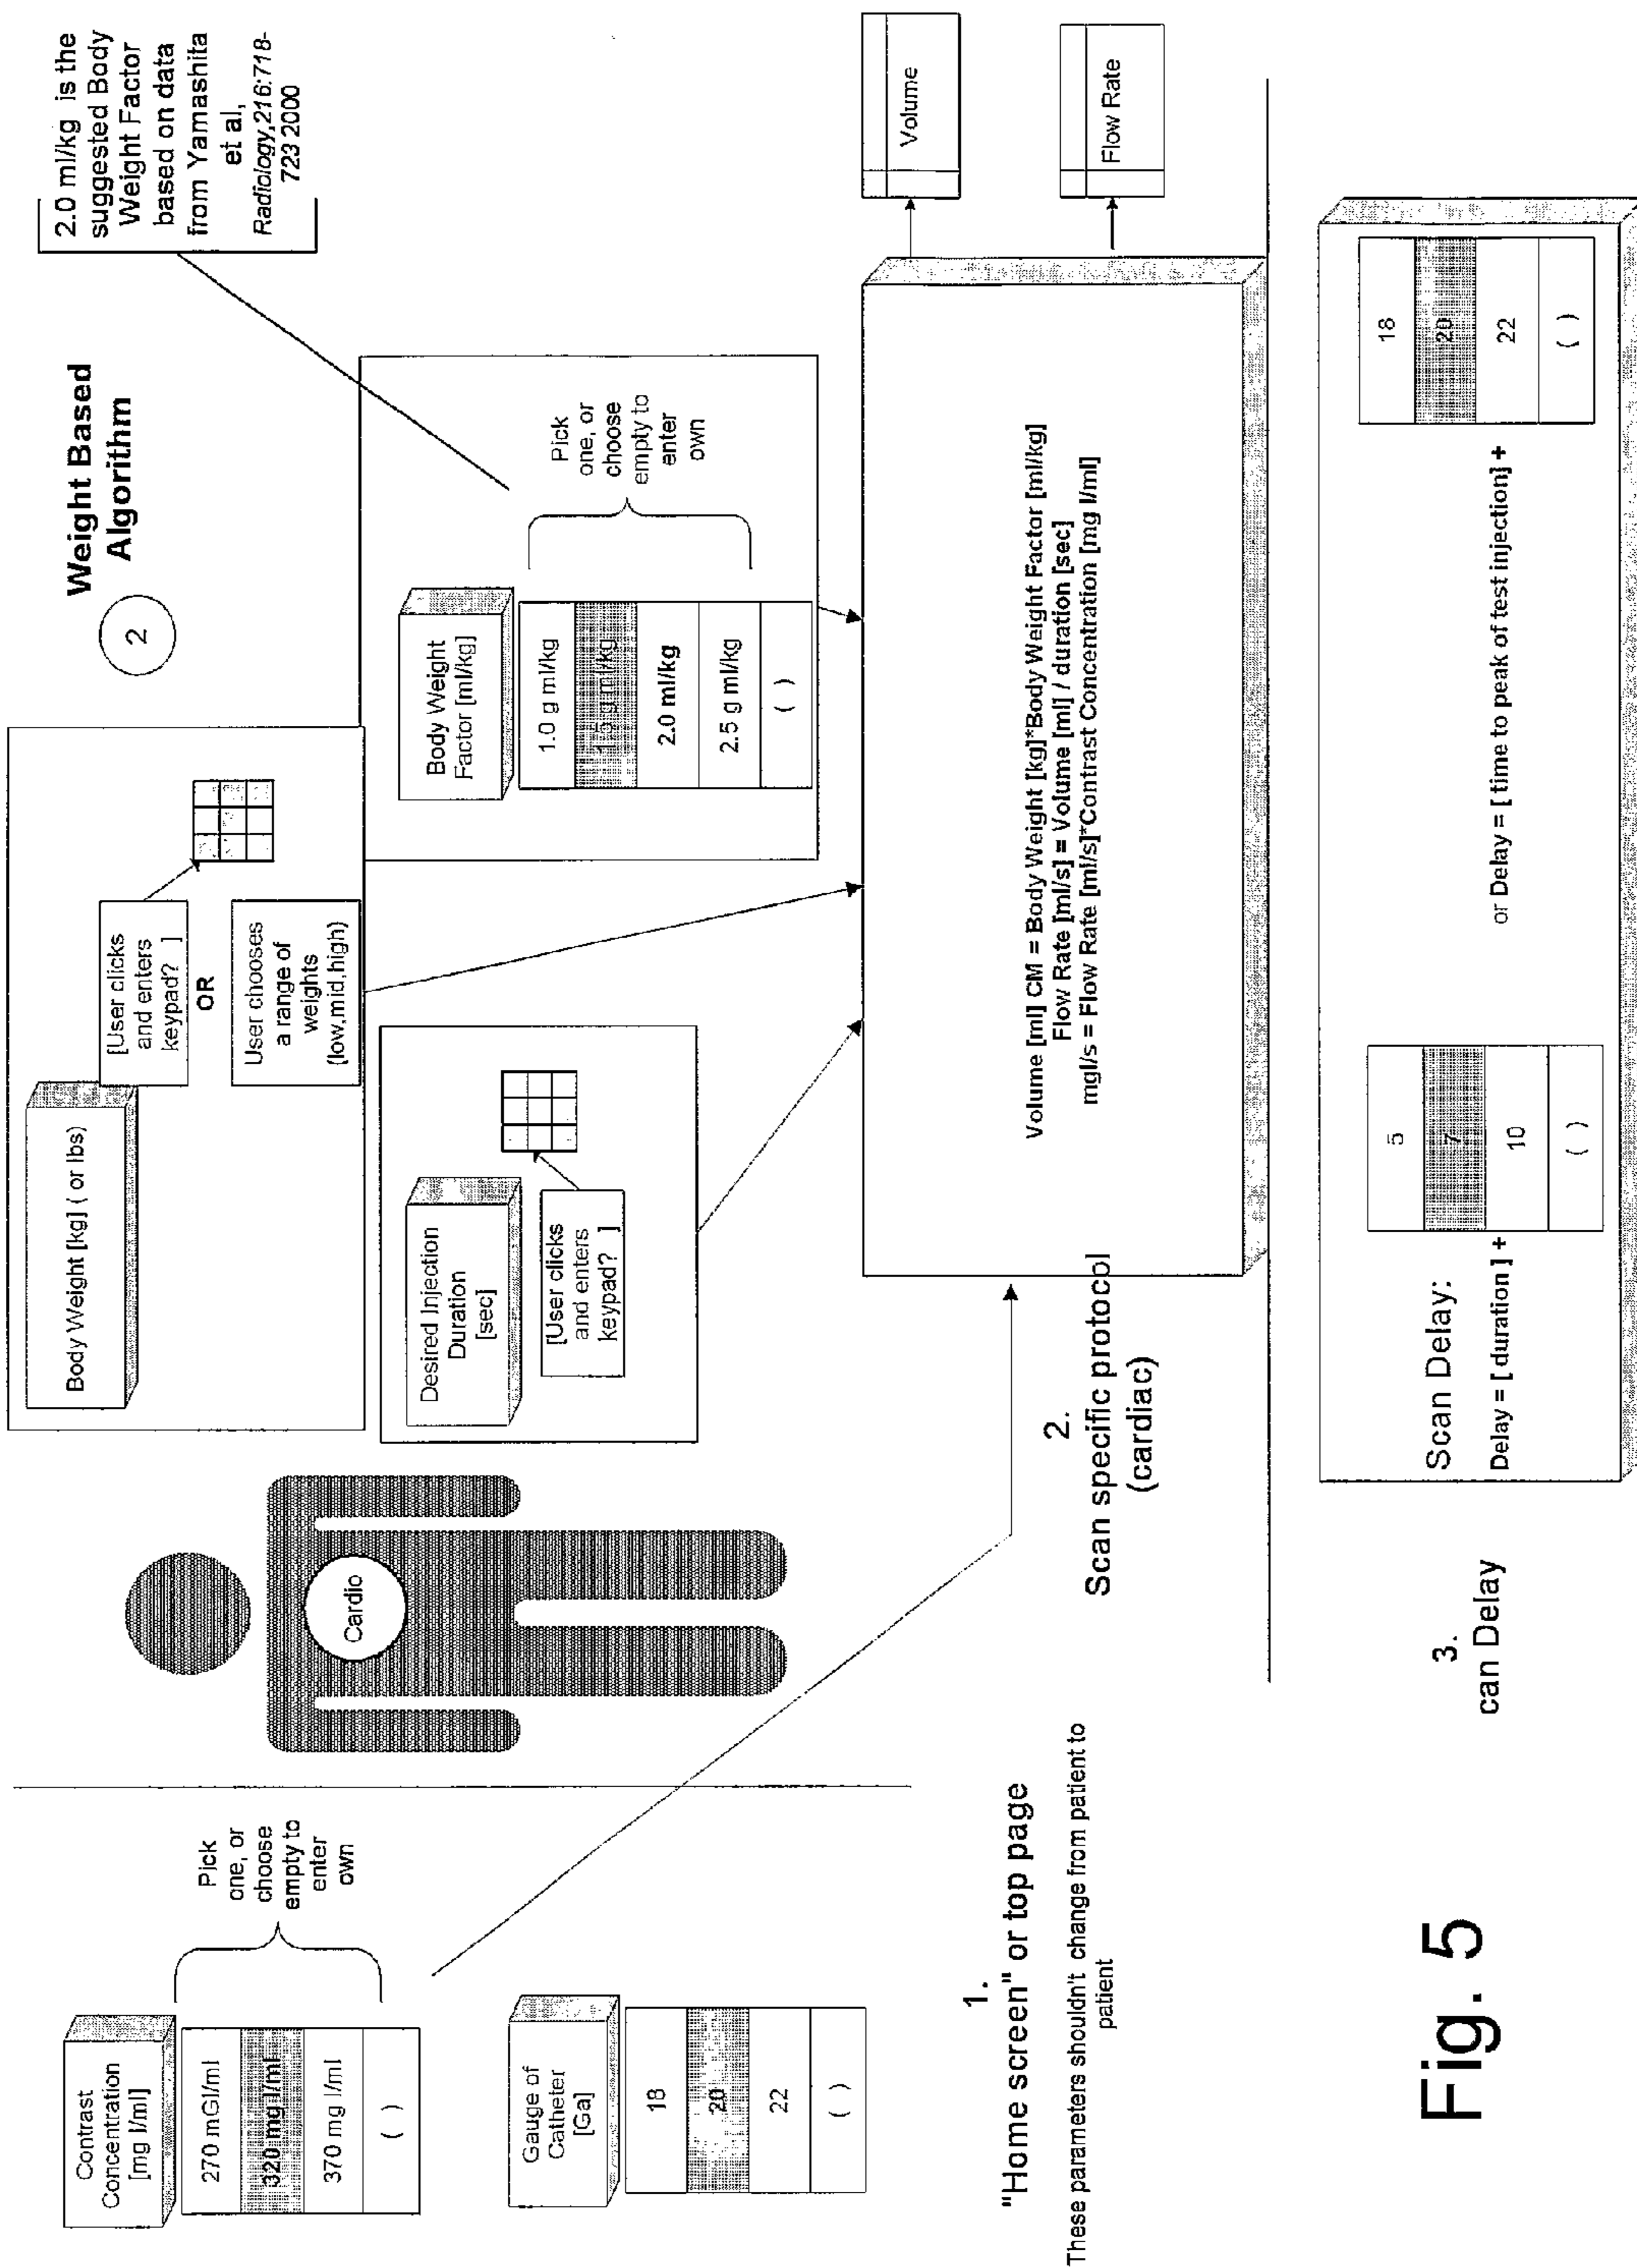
Weight Based Algorithm

2

2.0 ml/kg is the suggested Body Weight Factor based on data from Yamashita et al, Radiology,216:718-723 2000

Volume

Flow Rate

Body Weight [kg] ( or lbs)

[User clicks and enters keypad? ]

OR

User chooses a range of weights (low,mid,high)

Body Weight Factor [ml/kg]

1.0 g ml/kg
1.5 g ml/kg
2.0 ml/kg
2.5 g ml/kg
( )

Pick one, or choose empty to enter own

Desired Injection Duration [sec]

[User clicks and enters keypad? ]

Volume [ml] CM = Body Weight [kg]*Body Weight Factor [ml/kg]
Flow Rate [ml/s] = Volume [ml] / duration [sec]
mgI/s = Flow Rate [ml/s]*Contrast Concentration [mg I/ml]

Cardio

2.
Scan specific protocol
(cardiac)

Scan Delay:

Delay = [ duration ] +

5
7
10
( )

or Delay = [ time to peak of test injection] +

18
20
22
( )

3.
can Delay

Contrast Concentration [mg I/ml]

270 mGI/ml
320 mg I/ml
370 mg I/ml
( )

Pick one, or choose empty to enter own

Gauge of Catheter [Ga]

18
20
22
( )

1.
"Home screen" or top page
These parameters shouldn't change from patient to patient

Fig. 5